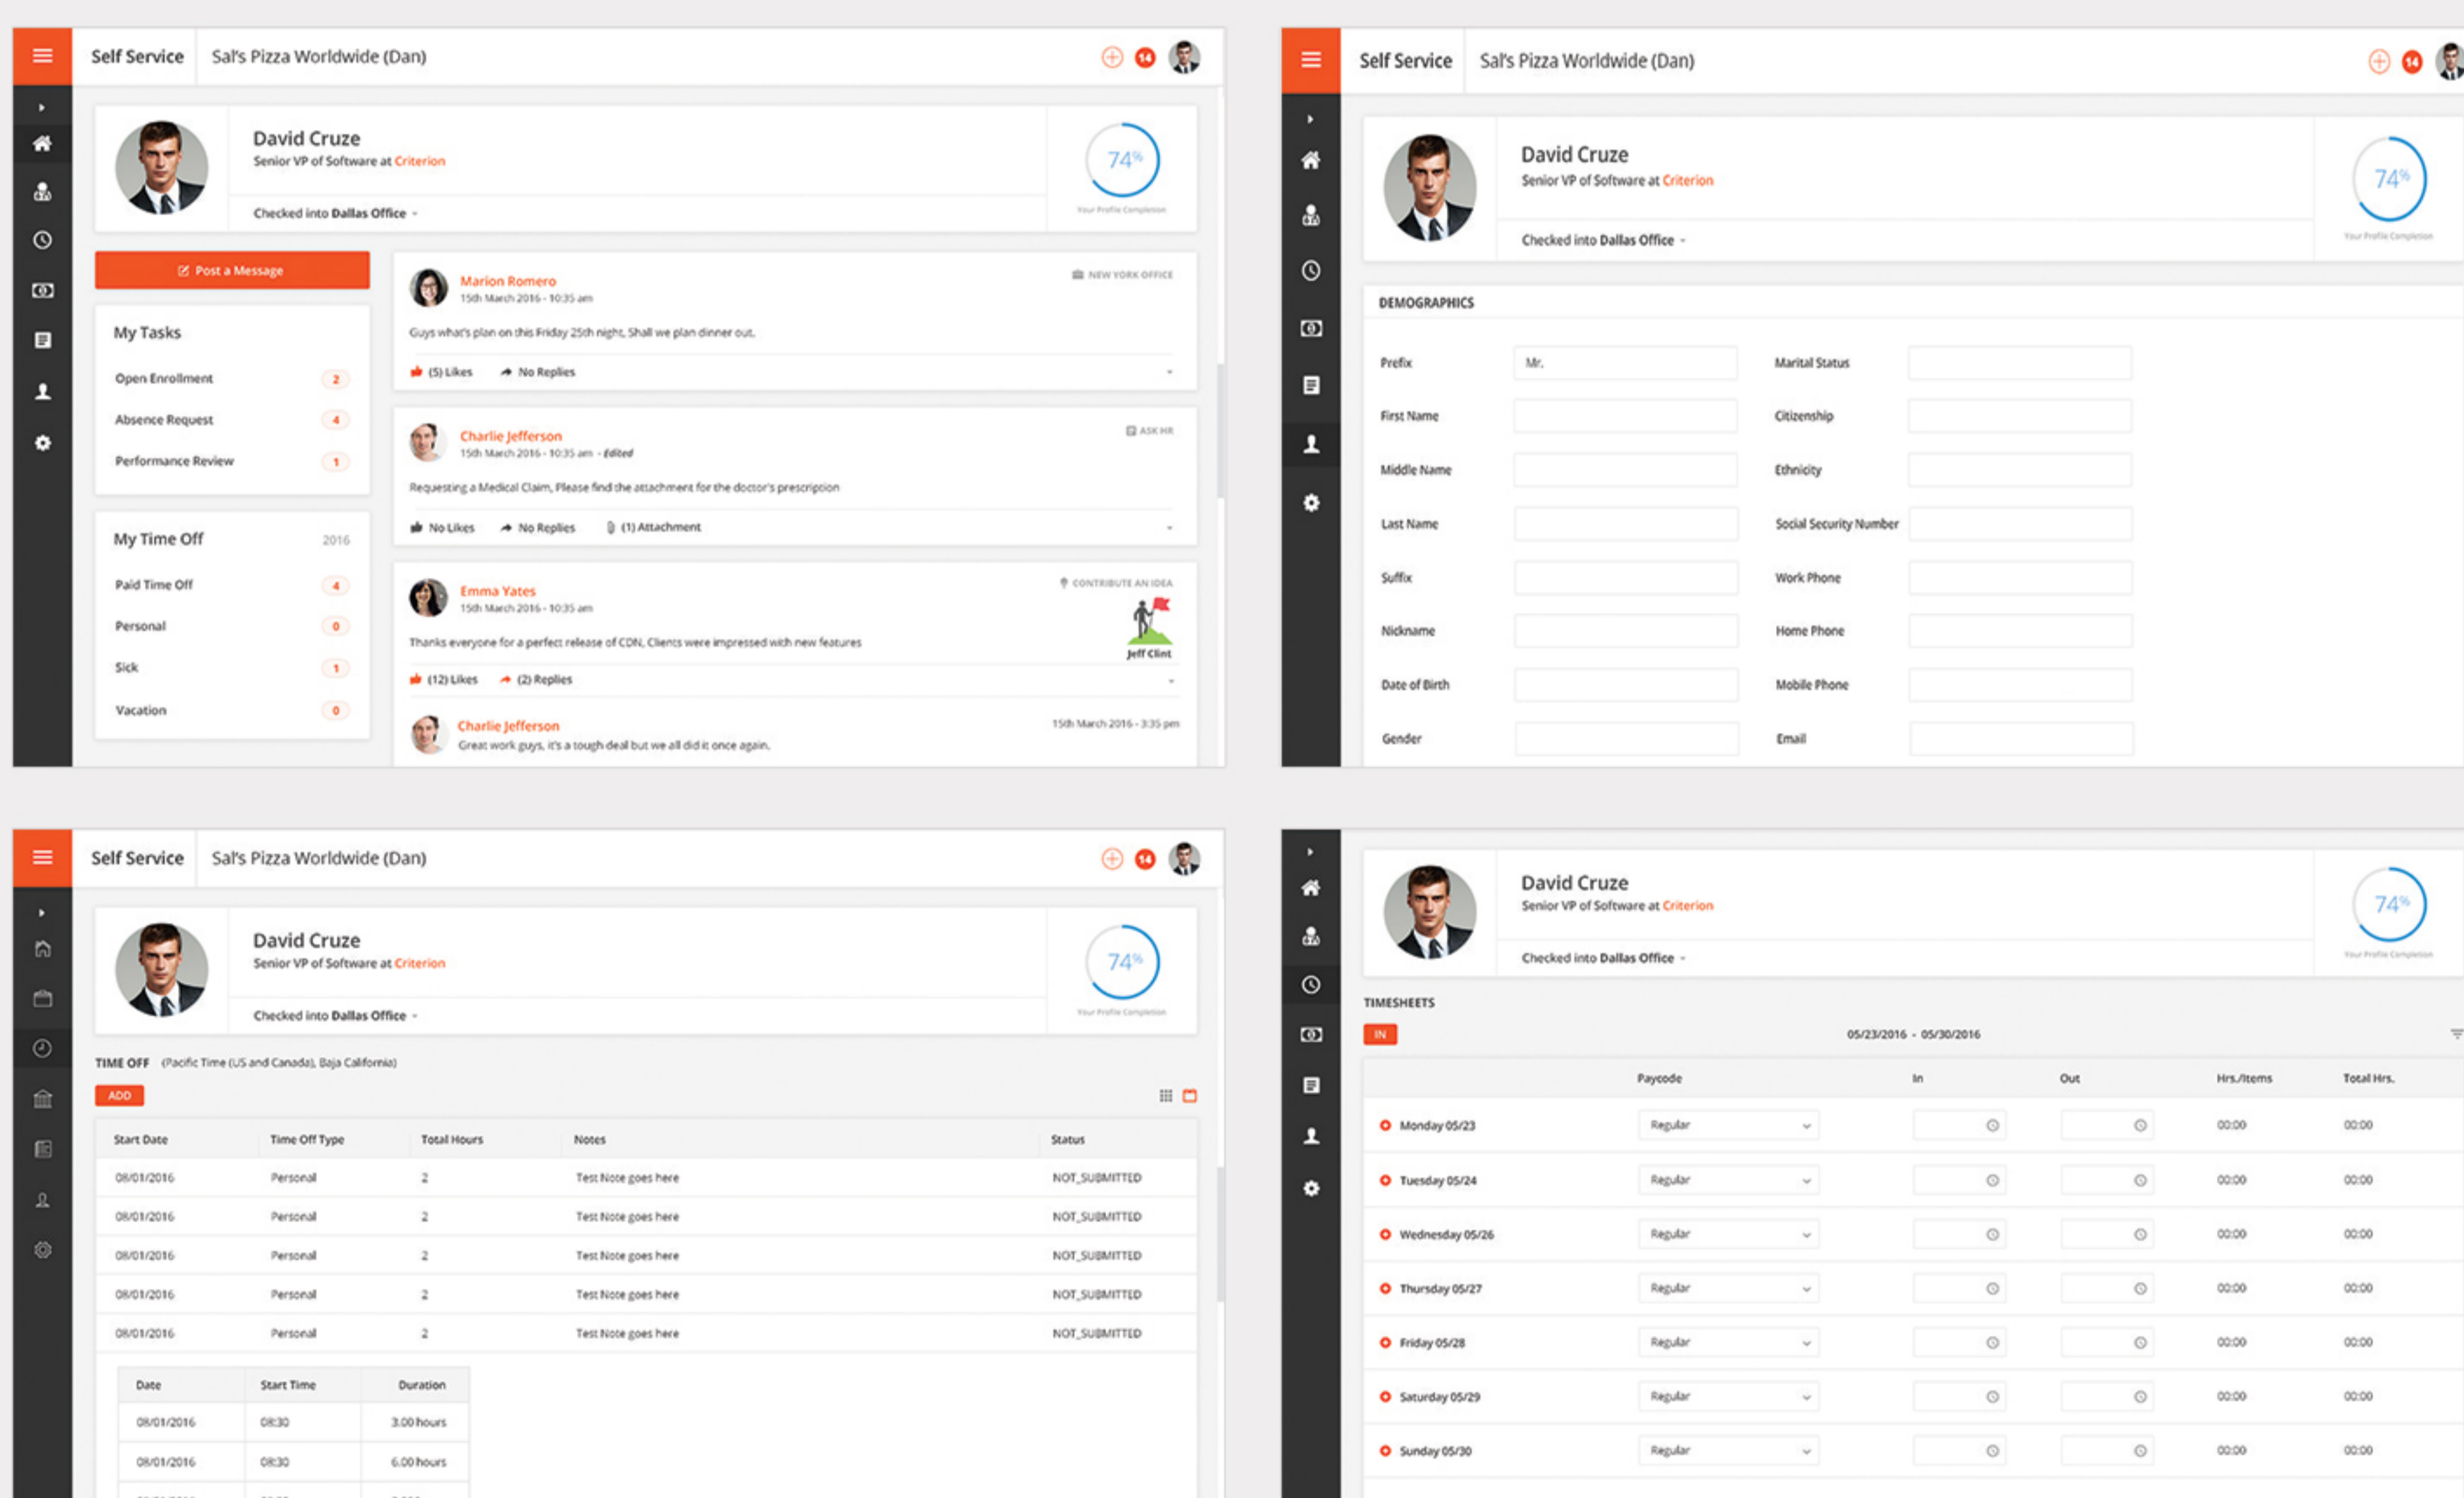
Self Service Sal's Pizza Worldwide (Dan) 14

David Cruze
Senior VP of Software at Criterion
Checked into Dallas Office
74%
Your Profile Completion

Post a Message

My Tasks
Open Enrollment 2
Absence Request 4
Performance Review 1

My Time Off 2016
Paid Time Off 4
Personal 0
Sick 1
Vacation 0

Marion Romero
15th March 2016 - 10:35 am
NEW YORK OFFICE
Guys what's plan on this Friday 25th night, Shall we plan dinner out.
(5) Likes No Replies

Charlie Jefferson
15th March 2016 - 10:35 am - Edited
ASK HR
Requesting a Medical Claim, Please find the attachment for the doctor's prescription
No Likes No Replies (1) Attachment

Emma Yates
15th March 2016 - 10:35 am
CONTRIBUTE AN IDEA
Thanks everyone for a perfect release of CDN, Clients were impressed with new features
Jeff Clint
(12) Likes (2) Replies

Charlie Jefferson
15th March 2016 - 3:35 pm
Great work guys, it's a tough deal but we all did it once again.

Self Service Sal's Pizza Worldwide (Dan) 14

David Cruze
Senior VP of Software at Criterion
Checked into Dallas Office
74%
Your Profile Completion

DEMOGRAPHICS
Prefix Mr.
Marital Status
First Name
Citizenship
Middle Name
Ethnicity
Last Name
Social Security Number
Suffix
Work Phone
Nickname
Home Phone
Date of Birth
Mobile Phone
Gender
Email

Self Service Sal's Pizza Worldwide (Dan) 14

David Cruze
Senior VP of Software at Criterion
Checked into Dallas Office
74%
Your Profile Completion

TIME OFF (Pacific Time (US and Canada), Baja California)
ADD

| Start Date | Time Off Type | Total Hours | Notes | Status |
|---|---|---|---|---|
| 08/01/2016 | Personal | 2 | Test Note goes here | NOT_SUBMITTED |
| 08/01/2016 | Personal | 2 | Test Note goes here | NOT_SUBMITTED |
| 08/01/2016 | Personal | 2 | Test Note goes here | NOT_SUBMITTED |
| 08/01/2016 | Personal | 2 | Test Note goes here | NOT_SUBMITTED |
| 08/01/2016 | Personal | 2 | Test Note goes here | NOT_SUBMITTED |

| Date | Start Time | Duration |
|---|---|---|
| 08/01/2016 | 08:30 | 3.00 hours |
| 08/01/2016 | 08:30 | 6.00 hours |

David Cruze
Senior VP of Software at Criterion
Checked into Dallas Office
74%
Your Profile Completion

TIMESHEETS
IN
05/23/2016 - 05/30/2016

| | Paycode | In | Out | Hrs./Items | Total Hrs. |
|---|---|---|---|---|---|
| Monday 05/23 | Regular | | | 00:00 | 00:00 |
| Tuesday 05/24 | Regular | | | 00:00 | 00:00 |
| Wednesday 05/26 | Regular | | | 00:00 | 00:00 |
| Thursday 05/27 | Regular | | | 00:00 | 00:00 |
| Friday 05/28 | Regular | | | 00:00 | 00:00 |
| Saturday 05/29 | Regular | | | 00:00 | 00:00 |
| Sunday 05/30 | Regular | | | 00:00 | 00:00 |